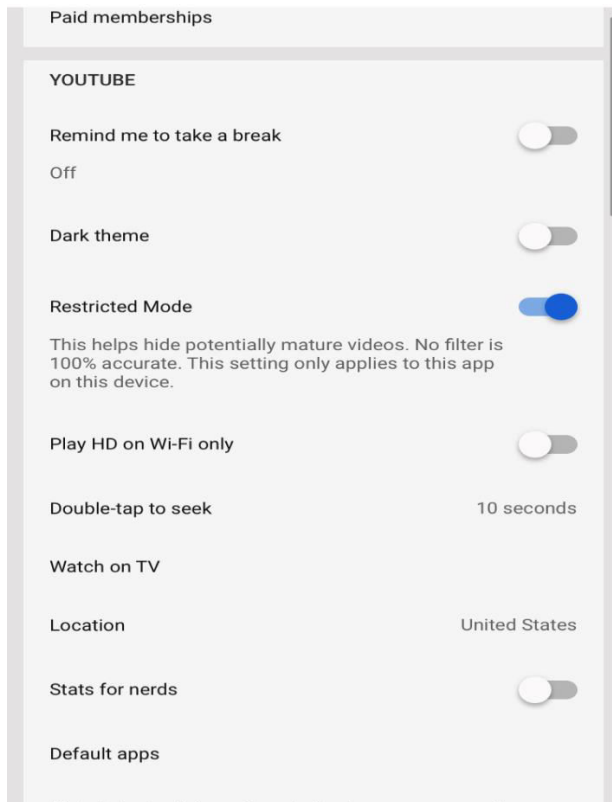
Paid memberships

YOUTUBE

Remind me to take a break

Off

Dark theme

Restricted Mode

This helps hide potentially mature videos. No filter is 100% accurate. This setting only applies to this app on this device.

Play HD on Wi-Fi only

Double-tap to seek

10 seconds

Watch on TV

Location

United States

Stats for nerds

Default apps